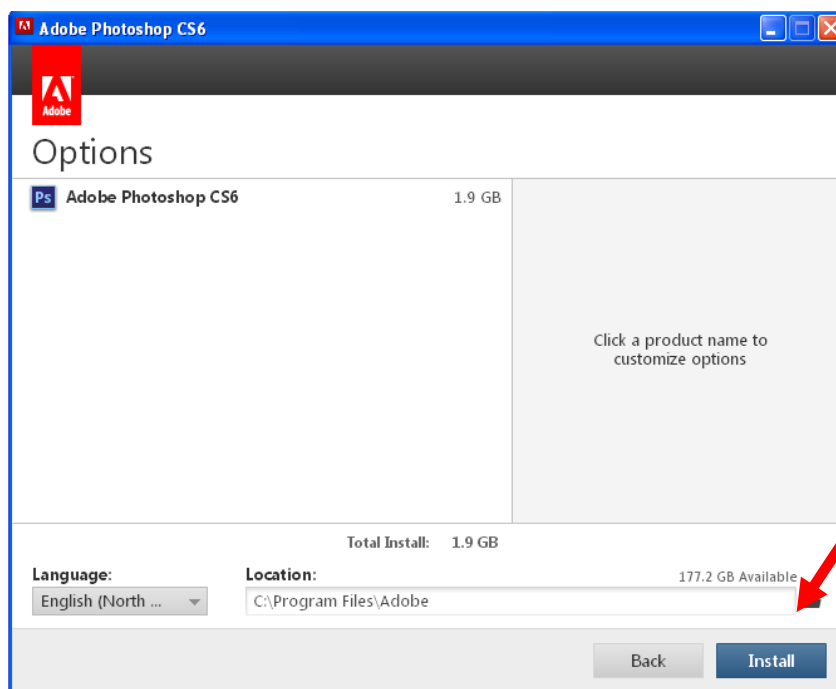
Adobe Photoshop CS6

Adobe

Options

Ps Adobe Photoshop CS6 1.9 GB

Click a product name to customize options

Total Install: 1.9 GB

Language:
English (North ...

Location:
177.2 GB Available
C:\Program Files\Adobe

Back
Install